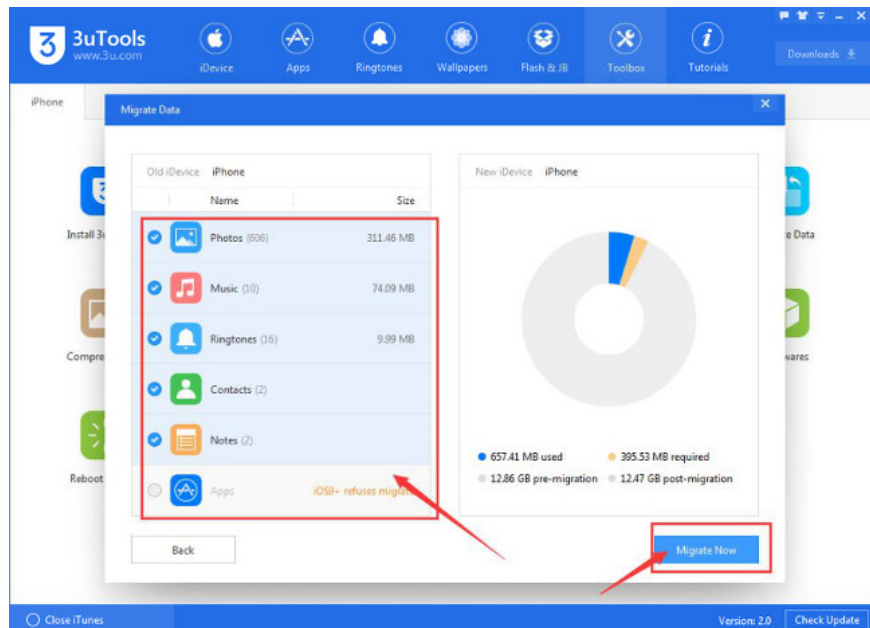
3uTools
www.3u.com

iDevice Apps Ringtones Wallpapers Flash & JB Toolbox Tutorials

Downloads

iPhone

Migrate Data

Old iDevice iPhone

| | Name | Size |
|---|---|---|
| | Photos (606) | 311.46 MB |
| | Music (10) | 74.09 MB |
| | Ringtones (16) | 9.99 MB |
| | Contacts (2) | |
| | Notes (2) | |
| | Apps | iOS9+ refuses migrat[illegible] |

New iDevice iPhone

657.41 MB used
395.53 MB required
12.86 GB pre-migration
12.47 GB post-migration

Back

Migrate Now

Install 3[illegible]
Compre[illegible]
Reboot
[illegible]e Data
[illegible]wares

Close iTunes

Version: 2.0

Check Update